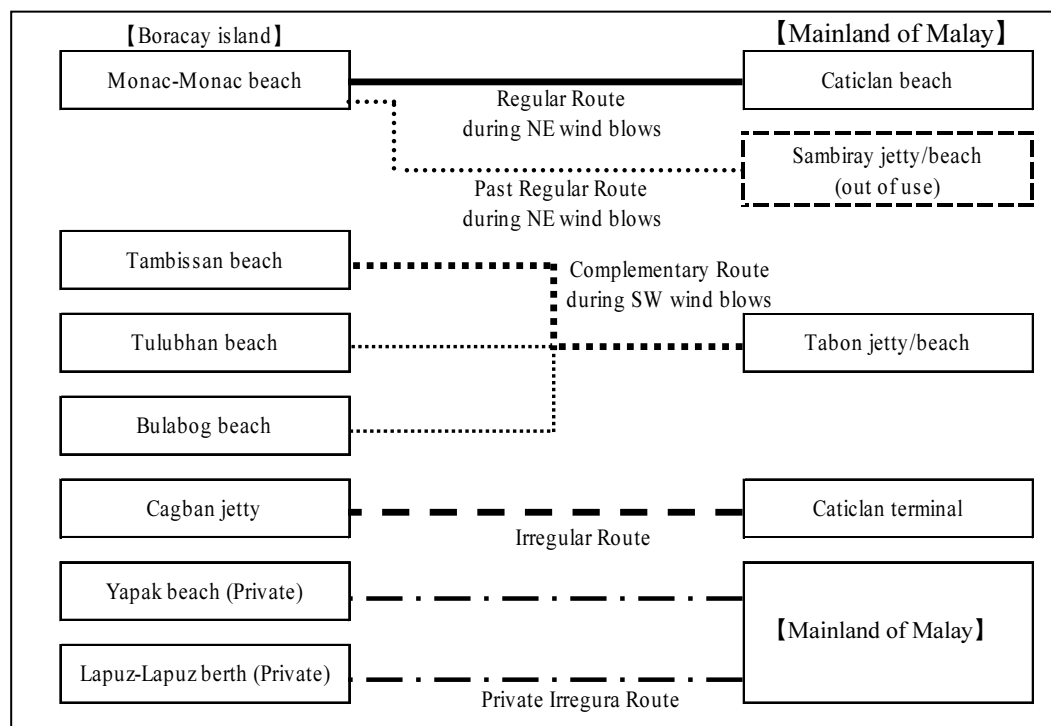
【Boracay island】

【Mainland of Malay】

Monac-Monac beach

Caticlan beach

Regular Route during NE wind blows

Sambiray jetty/beach (out of use)

Past Regular Route during NE wind blows

Tambissan beach

Complementary Route during SW wind blows

Tulubhan beach

Tabon jetty/beach

Bulabog beach

Cagban jetty

Caticlan terminal

Irregular Route

Yapak beach (Private)

【Mainland of Malay】

Lapuz-Lapuz berth (Private)

Private Irregura Route